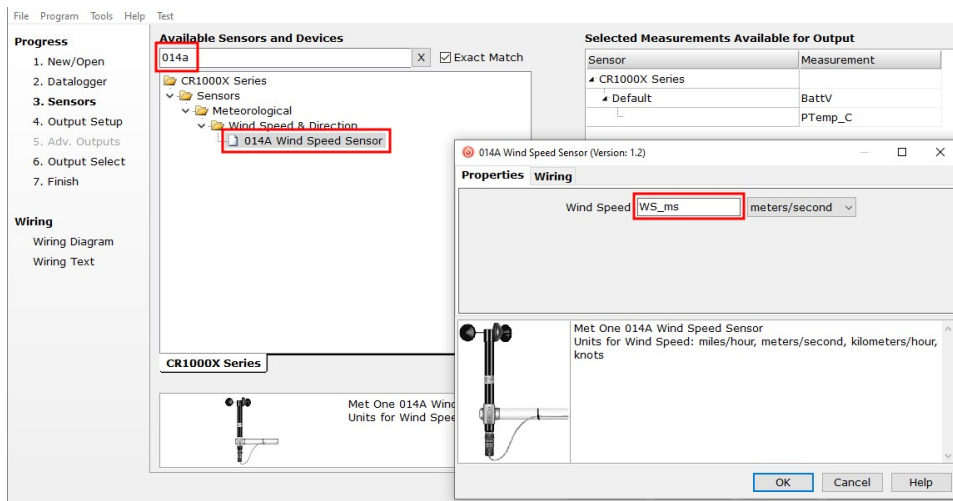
File Program Tools Help Test

Progress
1. New/Open
2. Datalogger
3. Sensors
4. Output Setup
5. Adv. Outputs
6. Output Select
7. Finish

Wiring
Wiring Diagram
Wiring Text

Available Sensors and Devices
014a
X
Exact Match
CR1000X Series
Sensors
Meteorological
Wind Speed & Direction
014A Wind Speed Sensor

CR1000X Series

Met One 014A Wind
Units for Wind Spee

Selected Measurements Available for Output

| Sensor | Measurement |
|---|---|
| CR1000X Series | |
| Default | BattV |
| | PTemp_C |

014A Wind Speed Sensor (Version: 1.2)
Properties Wiring
Wind Speed WS_ms meters/second

Met One 014A Wind Speed Sensor
Units for Wind Speed: miles/hour, meters/second, kilometers/hour, knots

OK Cancel Help